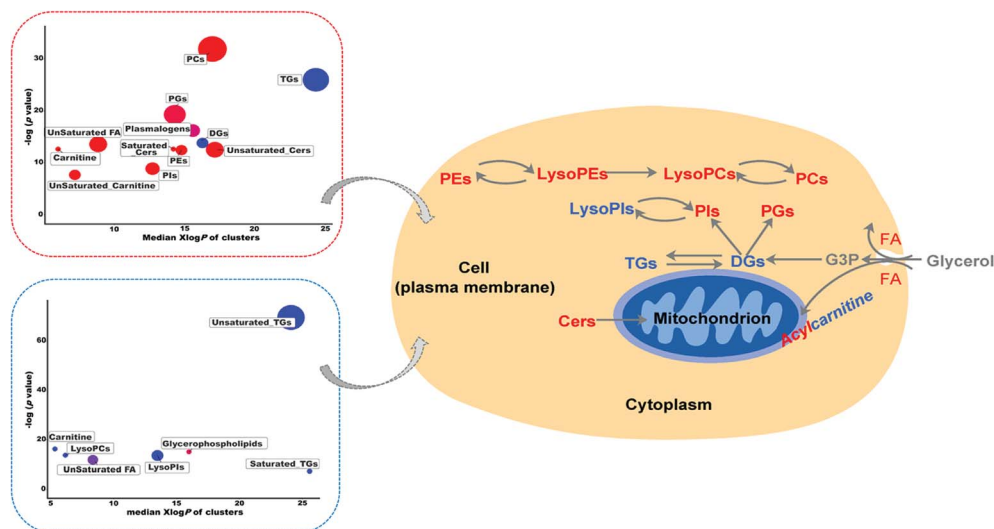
-log ($p$ value)

30
20
10
0

PCs
TGs
PGs
Plasmalogens
DGs
UnSaturated FA
Saturated_Cers
Unsaturated_Cers
Carnitine
PEs
PIs
UnSaturated_Carnitine

10 15 20 25
Median Xlog$P$ of clusters

-log ($p$ value)

60
40
20
0

Unsaturated_TGs
Carnitine
LysoPCs
Glycerophospholipids
UnSaturated FA
LysoPIs
Saturated_TGs

5 10 15 20 25
median Xlog$P$ of clusters

PEs
LysoPEs
LysoPCs
PCs
LysoPIs
PIs
PGs
Cell
(plasma membrane)
TGs
DGs
G3P
FA
Glycerol
FA
Cers
Mitochondrion
Acylcarnitine
Cytoplasm